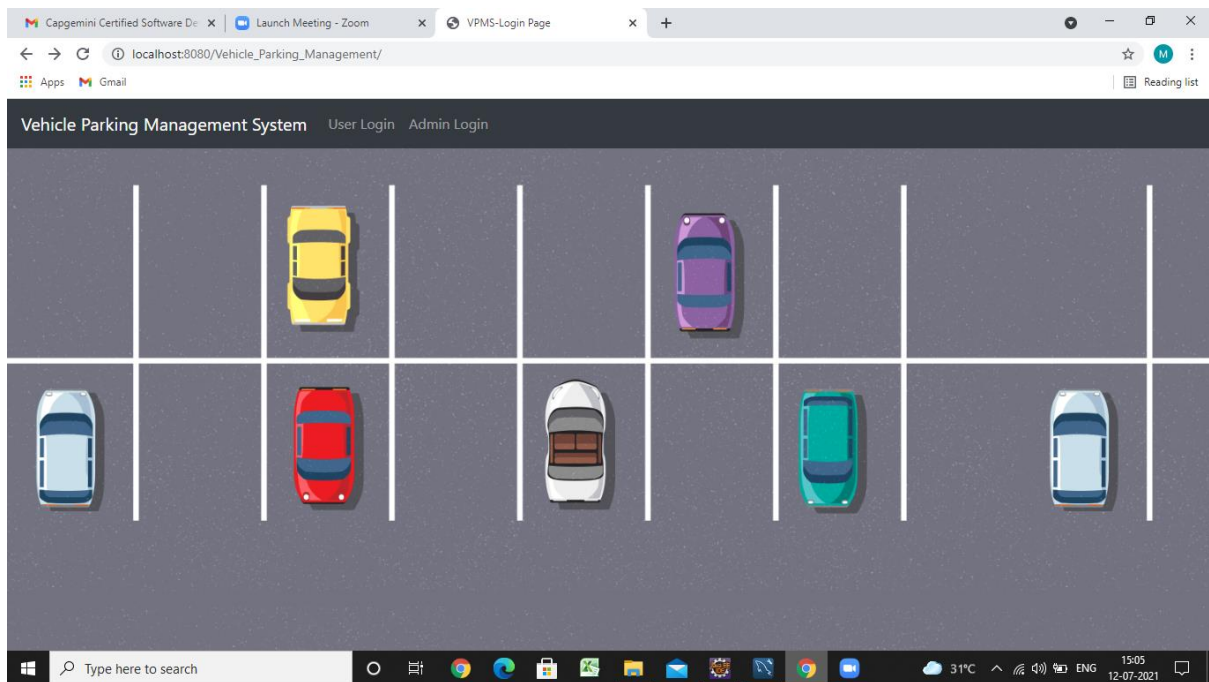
Capgemini Certified Software De
Launch Meeting - Zoom
VPMS-Login Page
localhost:8080/Vehicle_Parking_Management/
Apps Gmail
Reading list

Vehicle Parking Management System User Login Admin Login

Type here to search
31°C ENG 15:05 12-07-2021